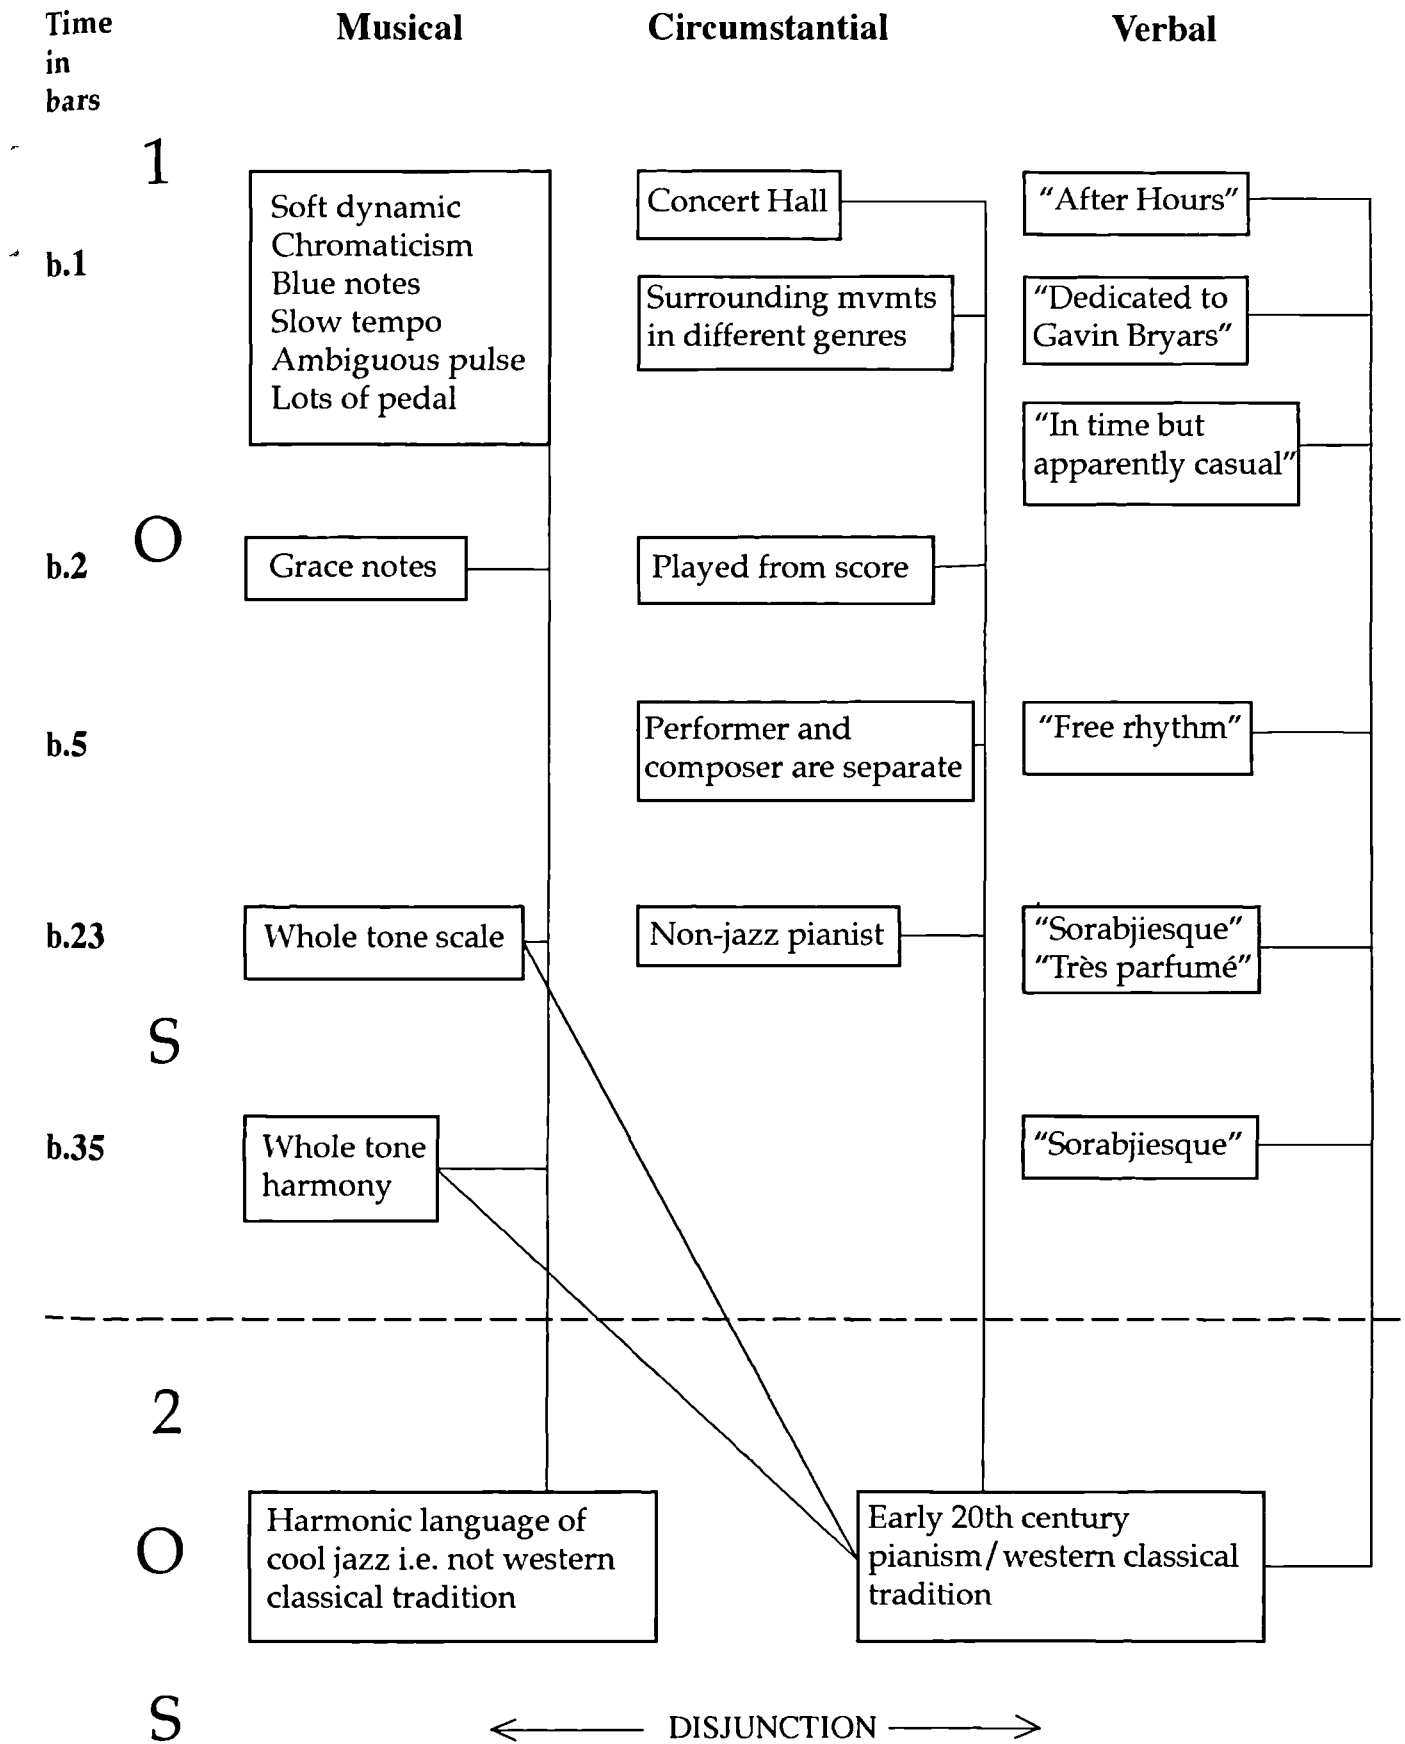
Time in bars

Musical

Circumstantial

Verbal

1

b.1

Soft dynamic
Chromaticism
Blue notes
Slow tempo
Ambiguous pulse
Lots of pedal

Concert Hall

Surrounding mvmts in different genres

"After Hours"

"Dedicated to Gavin Bryars"

"In time but apparently casual"

O

b.2

Grace notes

Played from score

b.5

Performer and composer are separate

"Free rhythm"

b.23

Whole tone scale

Non-jazz pianist

"Sorabjiesque"
"Très parfumé"

S

b.35

Whole tone harmony

"Sorabjiesque"

2

O

Harmonic language of cool jazz i.e. not western classical tradition

Early 20th century pianism / western classical tradition

S

DISJUNCTION